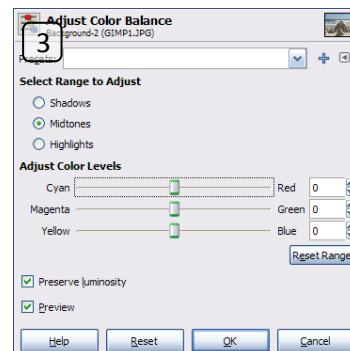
3
Adjust Color Balance
Background-2 (GIMP1.JPG)

Presets:

Select Range to Adjust

Shadows

Midtones

Highlights

Adjust Color Levels

| Cyan | Red | 0 |
|---|---|---|
| Magenta | Green | 0 |
| Yellow | Blue | 0 |

Reset Range

Preserve luminosity

Preview

Help Reset OK Cancel